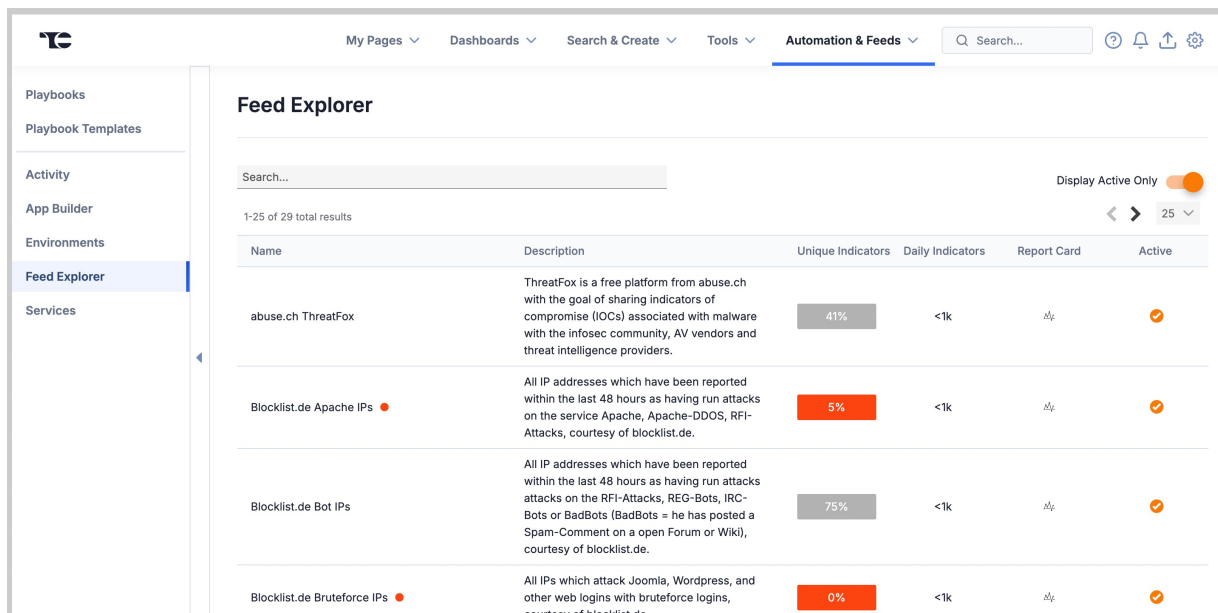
TC

My Pages ∨ Dashboards ∨ Search & Create ∨ Tools ∨ Automation & Feeds ∨ Search...

Playbooks
Playbook Templates
Activity
App Builder
Environments
Feed Explorer
Services

Feed Explorer

Search...

Display Active Only

1-25 of 29 total results

25 ∨

| Name | Description | Unique Indicators | Daily Indicators | Report Card | Active |
|---|---|---|---|---|---|
| abuse.ch ThreatFox | ThreatFox is a free platform from abuse.ch with the goal of sharing indicators of compromise (IOCs) associated with malware with the infosec community, AV vendors and threat intelligence providers. | 41% | <1k | | |
| Blocklist.de Apache IPs | All IP addresses which have been reported within the last 48 hours as having run attacks on the service Apache, Apache-DDOS, RFI-Attacks, courtesy of blocklist.de. | 5% | <1k | | |
| Blocklist.de Bot IPs | All IP addresses which have been reported within the last 48 hours as having run attacks attacks on the RFI-Attacks, REG-Bots, IRC-Bots or BadBots (BadBots = he has posted a Spam-Comment on a open Forum or Wiki), courtesy of blocklist.de. | 75% | <1k | | |
| Blocklist.de Bruteforce IPs | All IPs which attack Joomla, Wordpress, and other web logins with bruteforce logins, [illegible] | 0% | <1k | | |